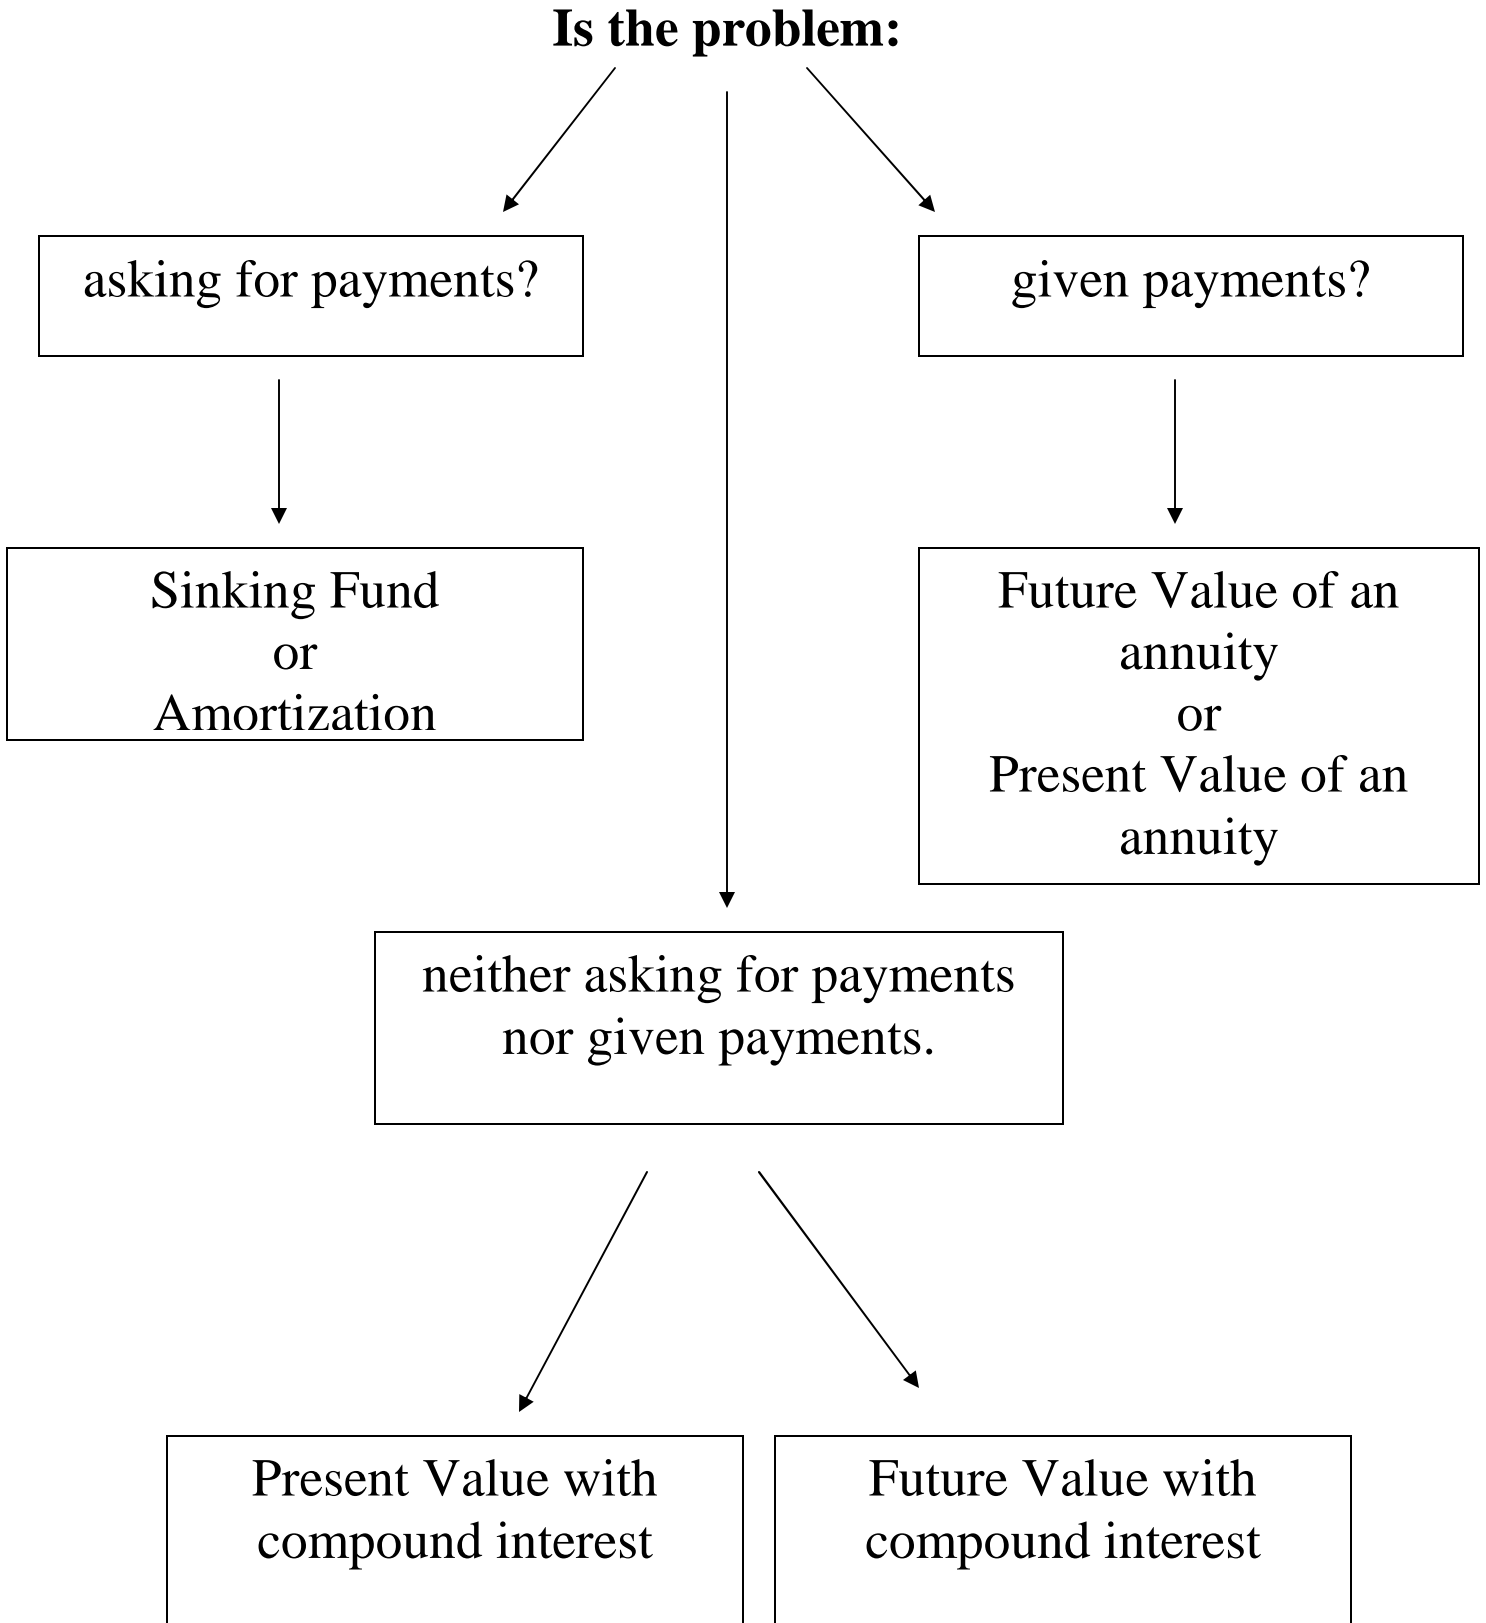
Is the problem:

asking for payments?

given payments?

Sinking Fund
or
Amortization

Future Value of an annuity
or
Present Value of an annuity

neither asking for payments nor given payments.

Present Value with compound interest

Future Value with compound interest